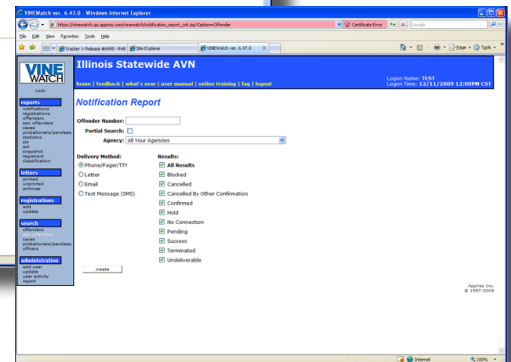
VINEWatch ver. 6.47.0 - Windows Internet Explorer

https://vinewatch.qa.appriss.com/vinewatch/notification_report_imk.jsp?Option=Offender

Certificate Error

Google

File Edit View Favorites Tools Help

Tracker > Release #6495 - RHR

Site Explorer

VINEWatch ver. 6.47.0

Page Tools

VINE WATCH

Lock

reports
notifications
registrations
offenders
sex offenders
cases
probationers/parolees
statistics
els
asd
snapshot
registrant
classification

letters
printed
unprinted
archives

registrations
add
update

search
offenders
sex offenders
cases
probationers/parolees
officers

administration
add user
update
user activity
report

Illinois Statewide AVN

home | feedback | what's new | user manual | online training | faq | logout

Logon Name: TEST
Logon Time: 12/11/2009 12:00PM CST

Notification Report

Offender Number:

Partial Search:

Agency: All Your Agencies

Delivery Method:
Phone/Pager/TTY
Letter
Email
Text Message (SMS)

Results:
All Results
Blocked
Cancelled
Cancelled By Other Confirmation
Confirmed
Hold
No Connection
Pending
Success
Terminated
Undeliverable

create

Appriss Inc.
© 1997-2009

Internet

100%